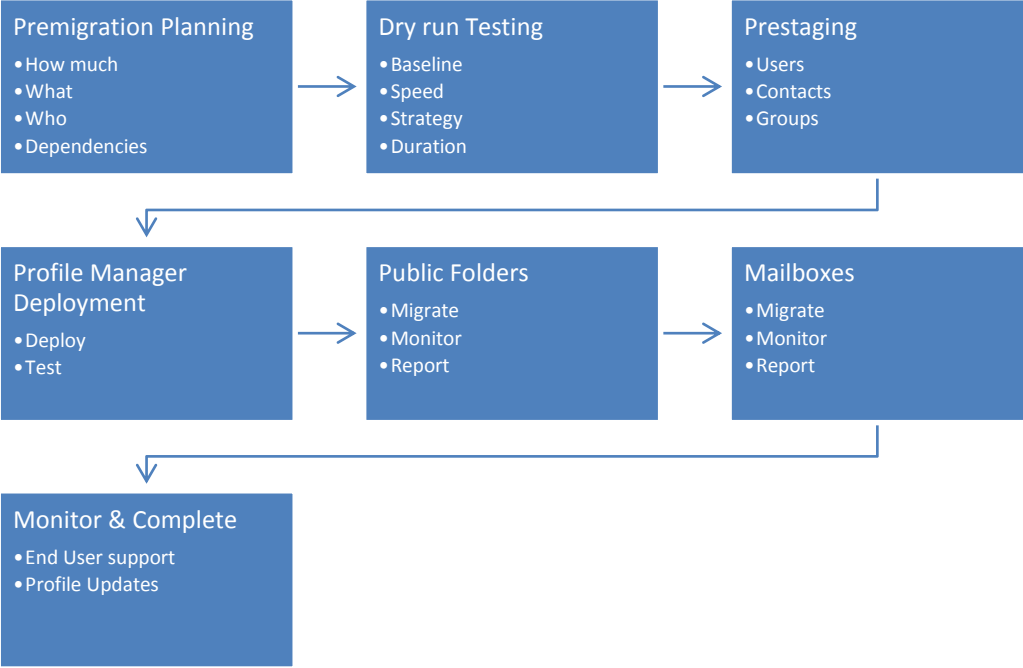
Premigration Planning
• How much
• What
• Who
• Dependencies

Dry run Testing
• Baseline
• Speed
• Strategy
• Duration

Prestaging
• Users
• Contacts
• Groups

Profile Manager Deployment
• Deploy
• Test

Public Folders
• Migrate
• Monitor
• Report

Mailboxes
• Migrate
• Monitor
• Report

Monitor & Complete
• End User support
• Profile Updates